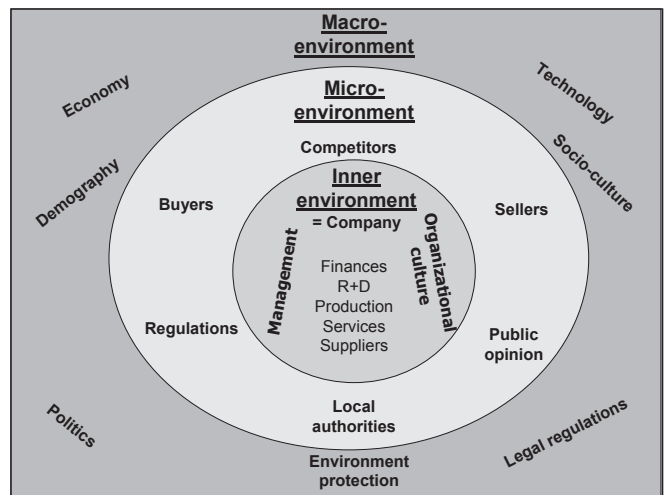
Macro-environment

Economy

Technology

Micro-environment

Competitors

Demography

Socio-culture

Buyers

Inner environment = Company

Sellers

Management

Organizational culture

Finances
R+D
Production
Services
Suppliers

Regulations

Public opinion

Local authorities

Politics

Legal regulations

Environment protection